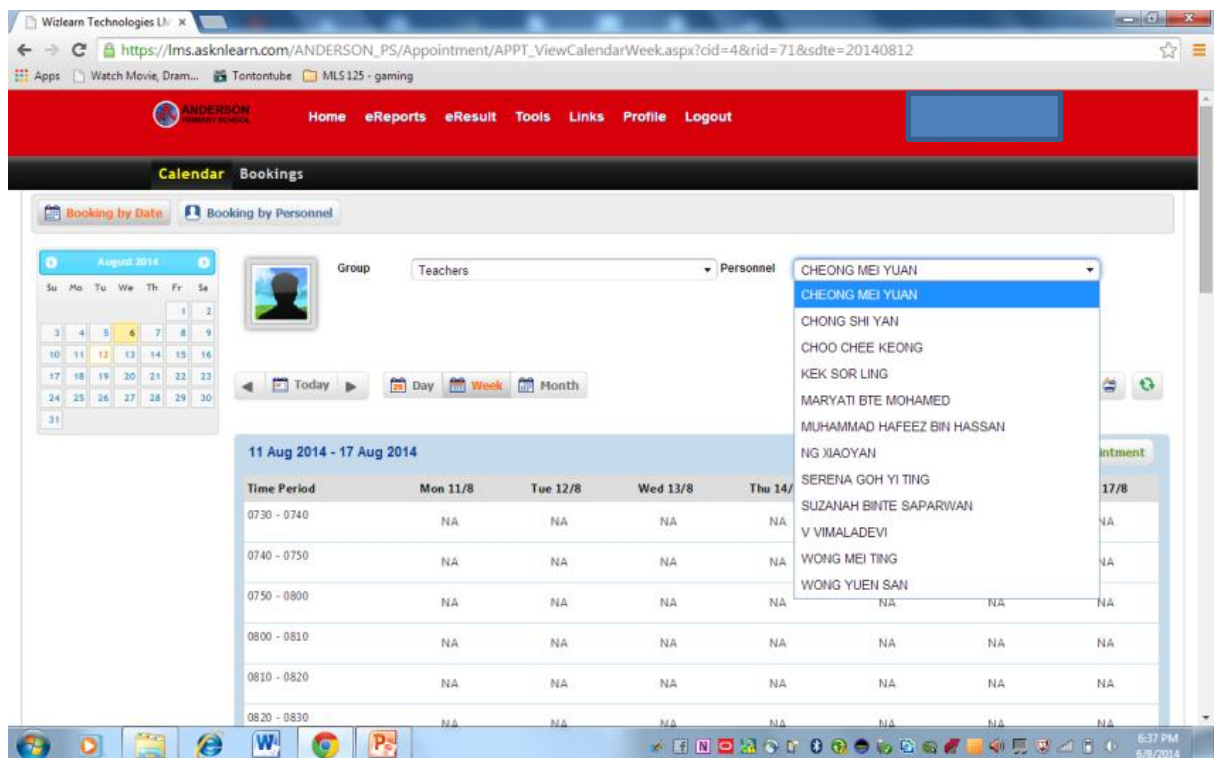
Wizlearn Technologies L ×

https://lms.asknlearn.com/ANDERSON_PS/Appointment/APPT_ViewCalendarWeek.aspx?cid=4&rid=71&sdte=20140812

Apps Watch Movie, Dram... Tontontube MLS 125 - gaming

ANDERSON PRIMARY SCHOOL

Home eReports eResult Tools Links Profile Logout

Calendar Bookings

Booking by Date Booking by Personnel

August 2014

| Su | Mo | Tu | We | Th | Fr | Sa |
|---|---|---|---|---|---|---|
| | | | | | 1 | 2 |
| 3 | 4 | 5 | 6 | 7 | 8 | 9 |
| 10 | 11 | 12 | 13 | 14 | 15 | 16 |
| 17 | 18 | 19 | 20 | 21 | 22 | 23 |
| 24 | 25 | 26 | 27 | 28 | 29 | 30 |
| 31 | | | | | | |

Group Teachers Personnel CHEONG MEI YUAN

CHEONG MEI YUAN
CHONG SHI YAN
CHOO CHEE KEONG
KEK SOR LING
MARYATI BTE MOHAMED
MUHAMMAD HAFEEZ BIN HASSAN
NG XIAOYAN
SERENA GOH YI TING
SUZANAH BINTE SAPARWAN
V VIMALADEVI
WONG MEI TING
WONG YUEN SAN

Today Day Week Month

11 Aug 2014 - 17 Aug 2014

intment

| Time Period | Mon 11/8 | Tue 12/8 | Wed 13/8 | Thu 14/ | | | 17/8 |
|---|---|---|---|---|---|---|---|
| 0730 - 0740 | NA | NA | NA | NA | | | NA |
| 0740 - 0750 | NA | NA | NA | NA | | | NA |
| 0750 - 0800 | NA | NA | NA | NA | NA | NA | NA |
| 0800 - 0810 | NA | NA | NA | NA | NA | NA | NA |
| 0810 - 0820 | NA | NA | NA | NA | NA | NA | NA |
| 0820 - 0830 | NA | NA | NA | NA | NA | NA | NA |

6:37 PM
6/8/2014